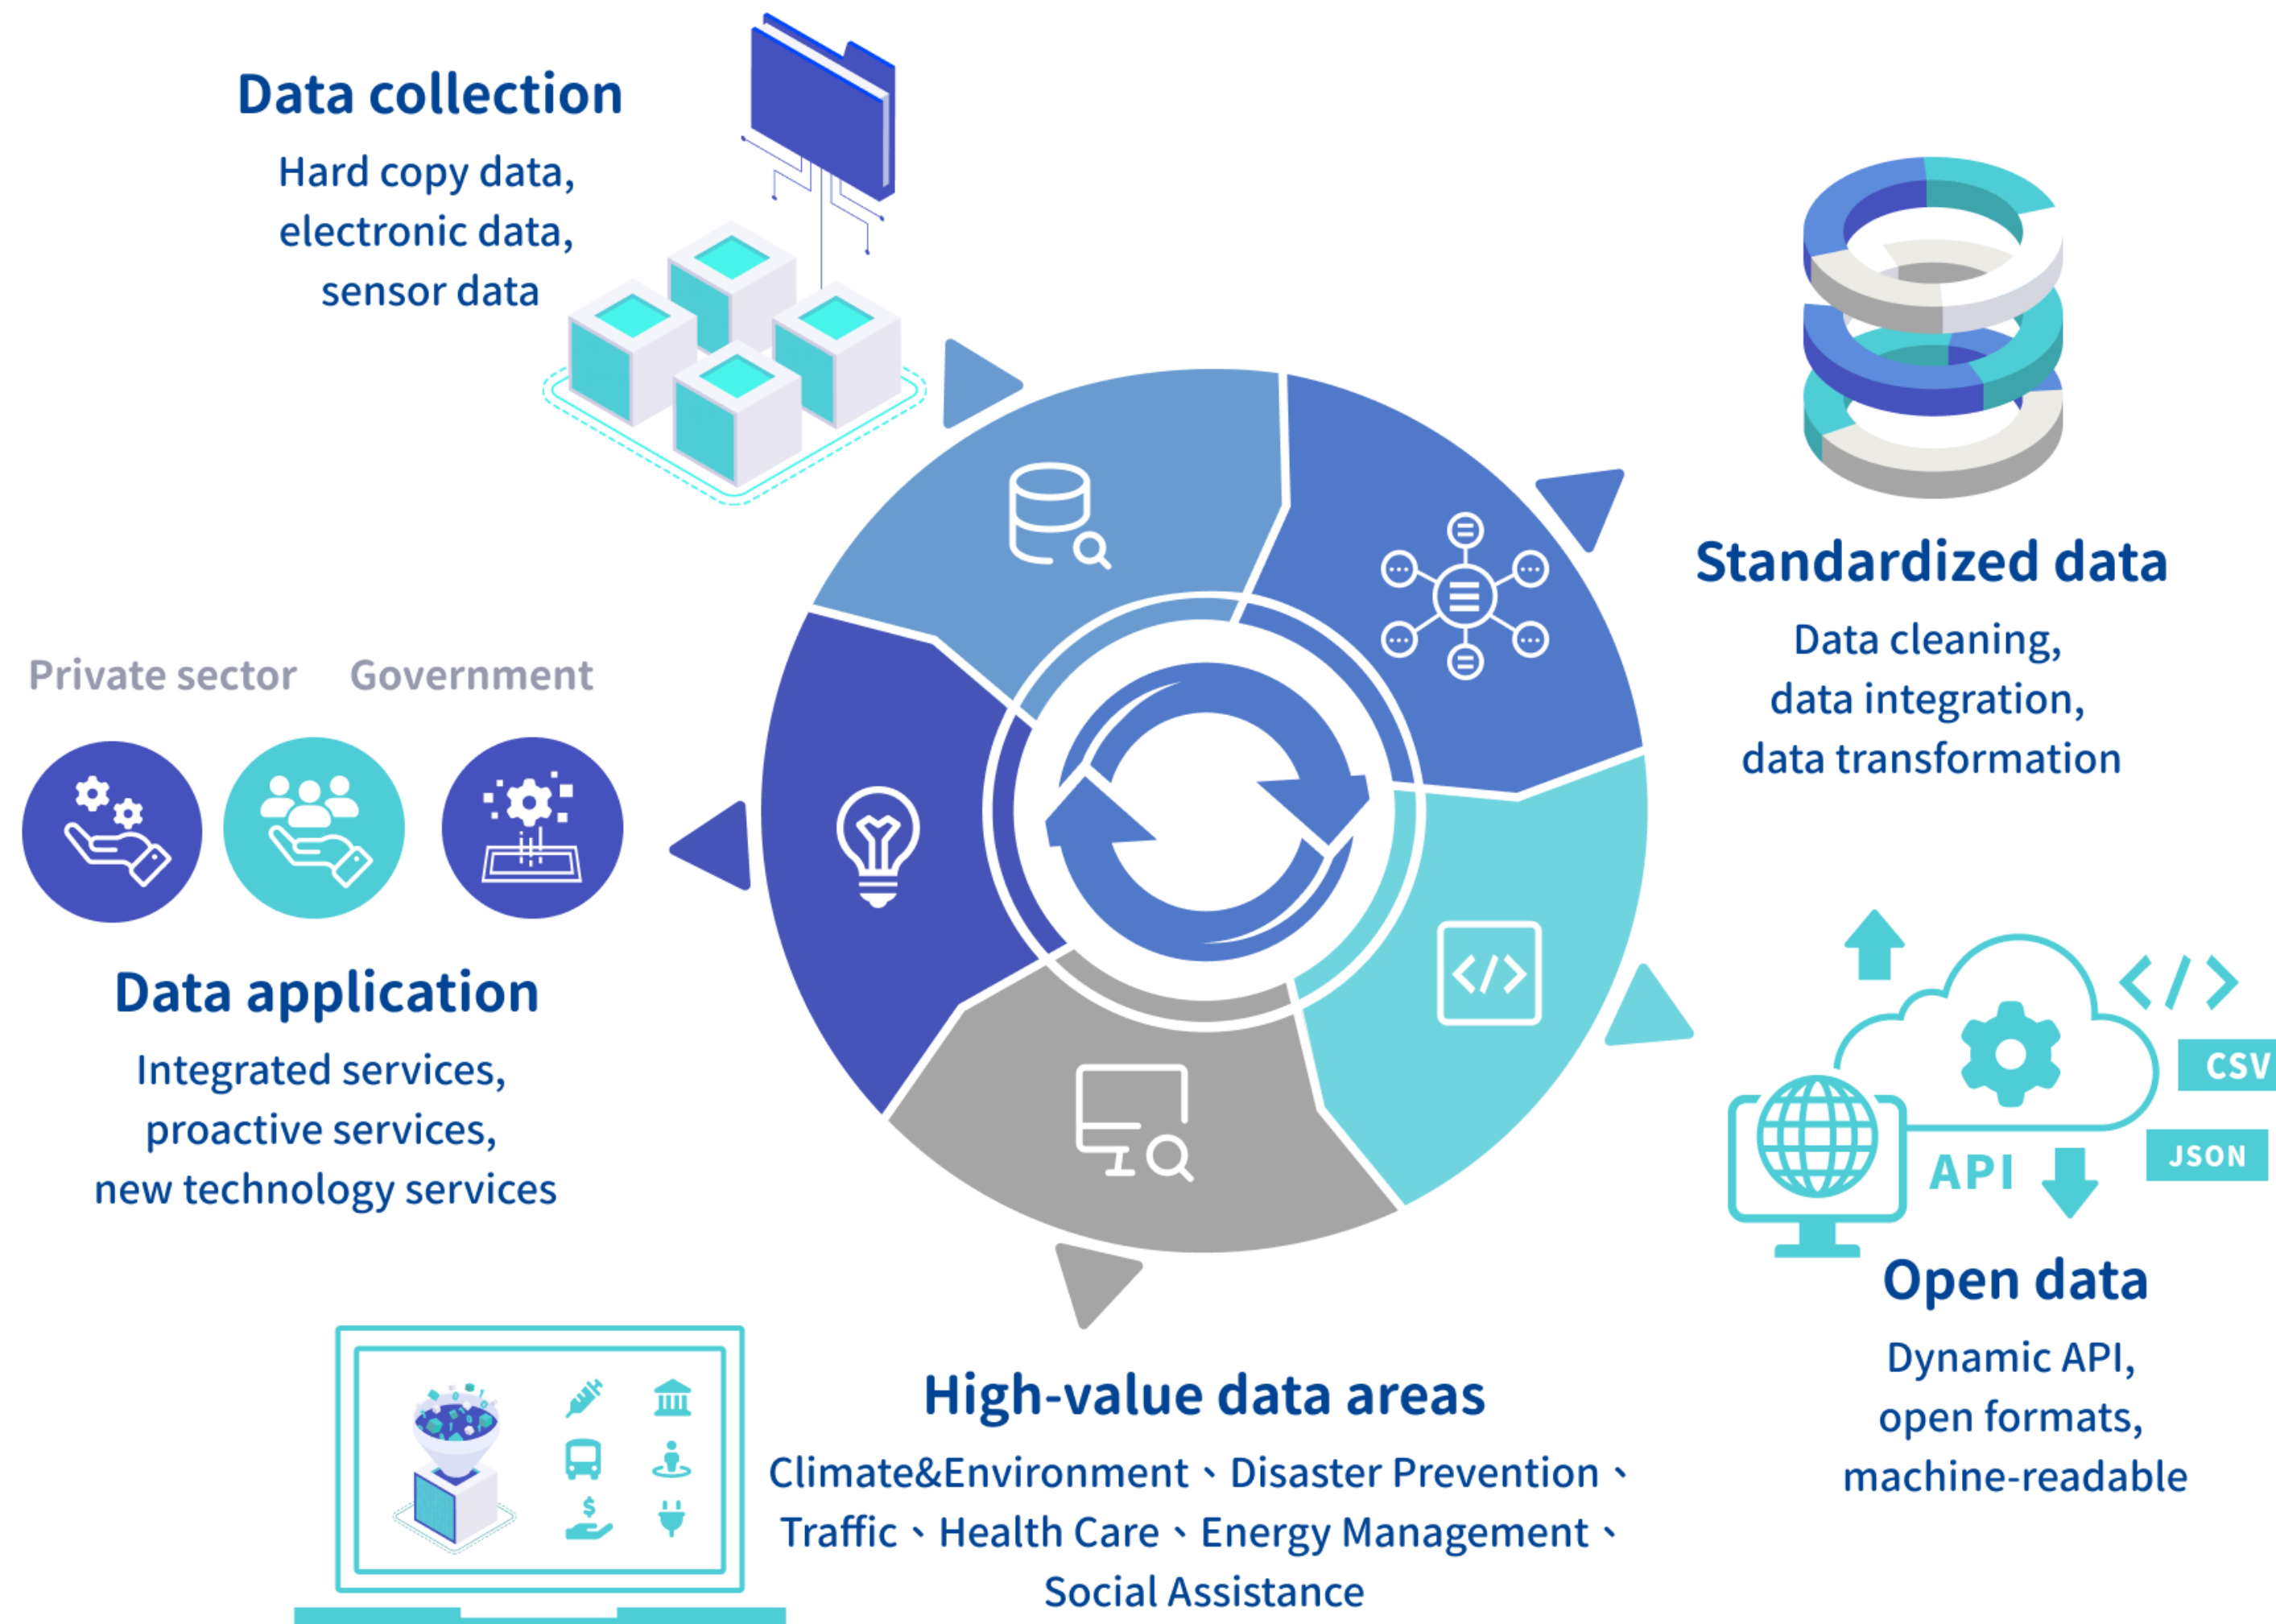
Data collection

Hard copy data, electronic data, sensor data

Standardized data

Data cleaning, data integration, data transformation

Private sector Government

Data application

Integrated services, proactive services, new technology services

CSV

API

JSON

Open data

Dynamic API, open formats, machine-readable

High-value data areas

Climate&Environment、Disaster Prevention、Traffic、Health Care、Energy Management、Social Assistance